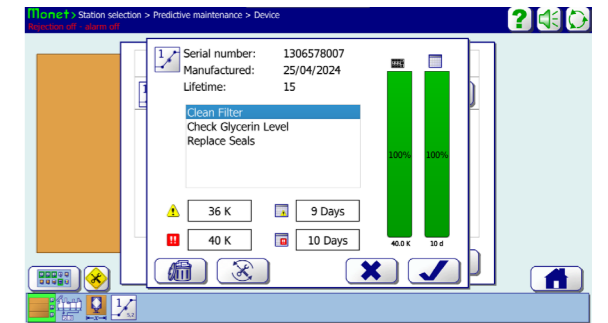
Monet > Station selection > Predictive maintenance > Device
Rejection off - alarm off

Serial number: 1306578007
Manufactured: 25/04/2024
Lifetime: 15

Clean Filter
Check Glycerin Level
Replace Seals

36 K
9 Days
40 K
10 Days

100%
100%
40.0 K
10 d